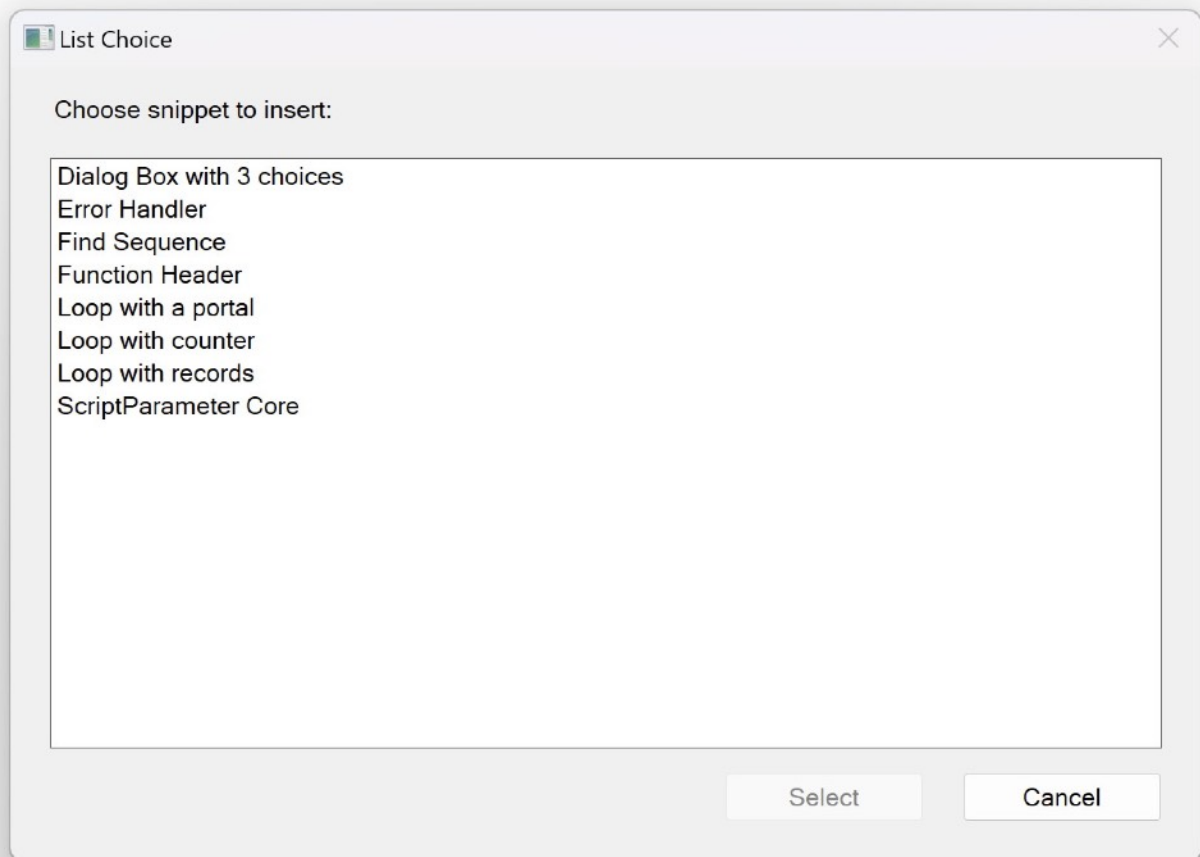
List Choice

Choose snippet to insert:

Dialog Box with 3 choices
Error Handler
Find Sequence
Function Header
Loop with a portal
Loop with counter
Loop with records
ScriptParameter Core

Select
Cancel